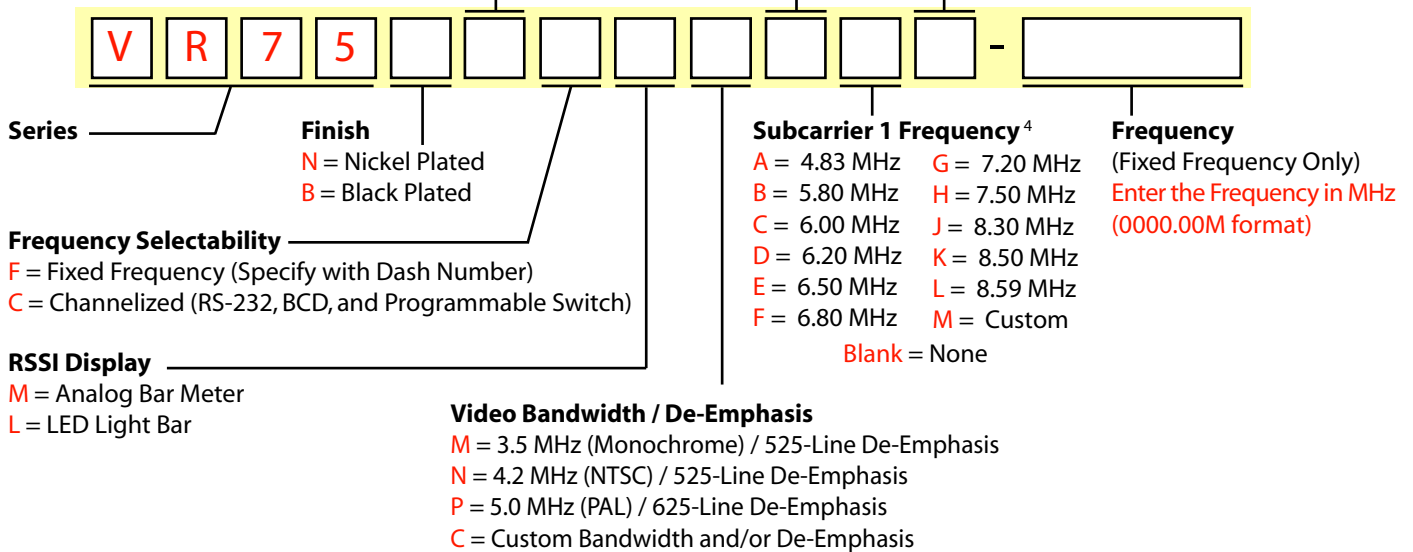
V R 7 5 -

Series

Finish
N = Nickel Plated
B = Black Plated

Frequency Selectability
F = Fixed Frequency (Specify with Dash Number)
C = Channelized (RS-232, BCD, and Programmable Switch)

RSSI Display
M = Analog Bar Meter
L = LED Light Bar

Video Bandwidth / De-Emphasis
M = 3.5 MHz (Monochrome) / 525-Line De-Emphasis
N = 4.2 MHz (NTSC) / 525-Line De-Emphasis
P = 5.0 MHz (PAL) / 625-Line De-Emphasis
C = Custom Bandwidth and/or De-Emphasis

Subcarrier 1 Frequency $^4$
A = 4.83 MHz
B = 5.80 MHz
C = 6.00 MHz
D = 6.20 MHz
E = 6.50 MHz
F = 6.80 MHz
G = 7.20 MHz
H = 7.50 MHz
J = 8.30 MHz
K = 8.50 MHz
L = 8.59 MHz
M = Custom
Blank = None

Frequency
(Fixed Frequency Only)
Enter the Frequency in MHz
(0000.00M format)